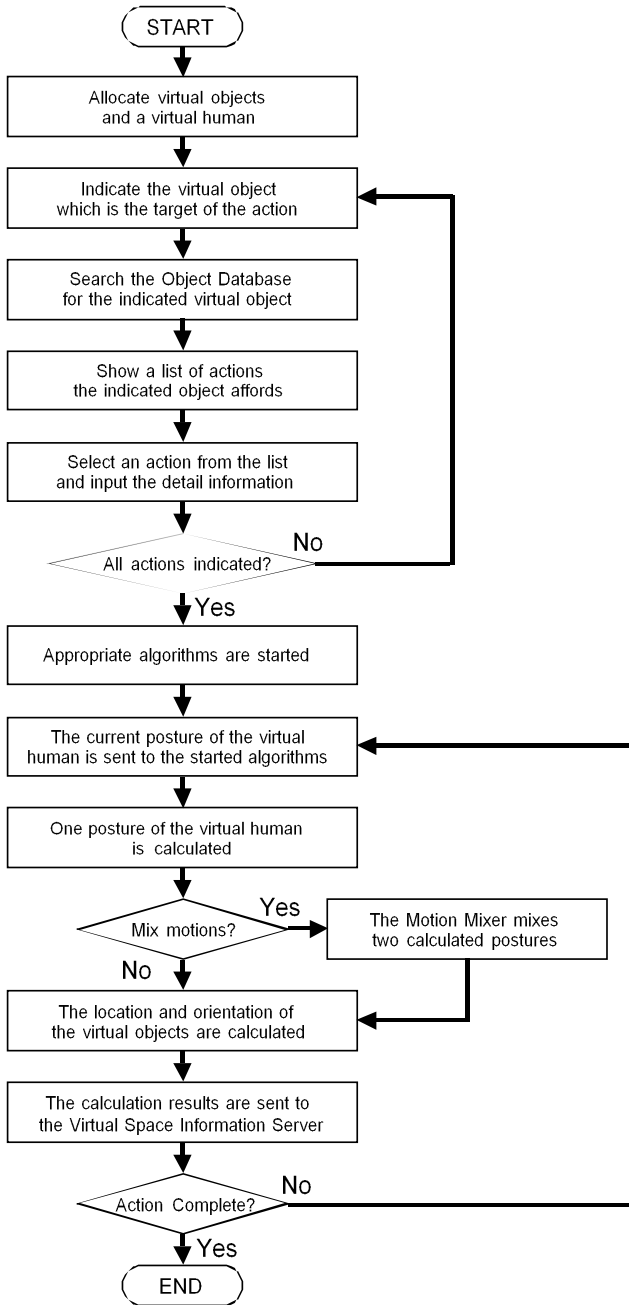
START

Allocate virtual objects and a virtual human

Indicate the virtual object which is the target of the action

Search the Object Database for the indicated virtual object

Show a list of actions the indicated object affords

Select an action from the list and input the detail information

All actions indicated?

No

Yes

Appropriate algorithms are started

The current posture of the virtual human is sent to the started algorithms

One posture of the virtual human is calculated

Mix motions?

Yes

The Motion Mixer mixes two calculated postures

No

The location and orientation of the virtual objects are calculated

The calculation results are sent to the Virtual Space Information Server

Action Complete?

No

Yes

END